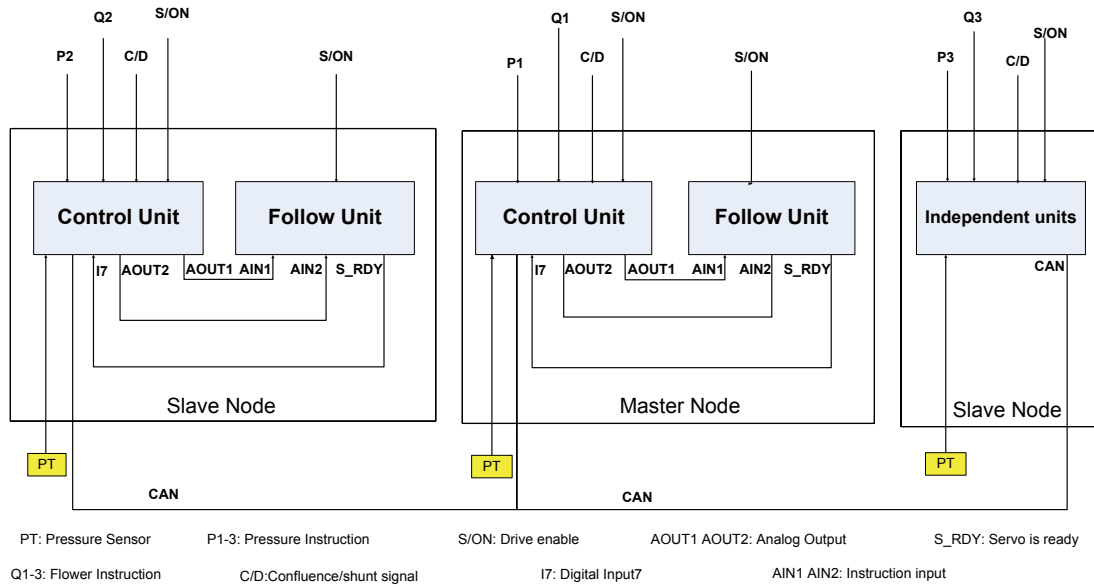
Q2 S/ON
P2 C/D S/ON
Control Unit
Follow Unit
I7 AOUT2 AOUT1 AIN1 AIN2 S_RDY
Slave Node
PT

Q1 S/ON
P1 C/D S/ON
Control Unit
Follow Unit
I7 AOUT2 AOUT1 AIN1 AIN2 S_RDY
Master Node
PT

Q3 S/ON
P3 C/D
Independent units
CAN
Slave Node
PT

CAN
CAN

PT: Pressure Sensor P1-3: Pressure Instruction S/ON: Drive enable AOUT1 AOUT2: Analog Output S_RDY: Servo is ready

Q1-3: Flower Instruction C/D:Confluence/shunt signal I7: Digital Input7 AIN1 AIN2: Instruction input